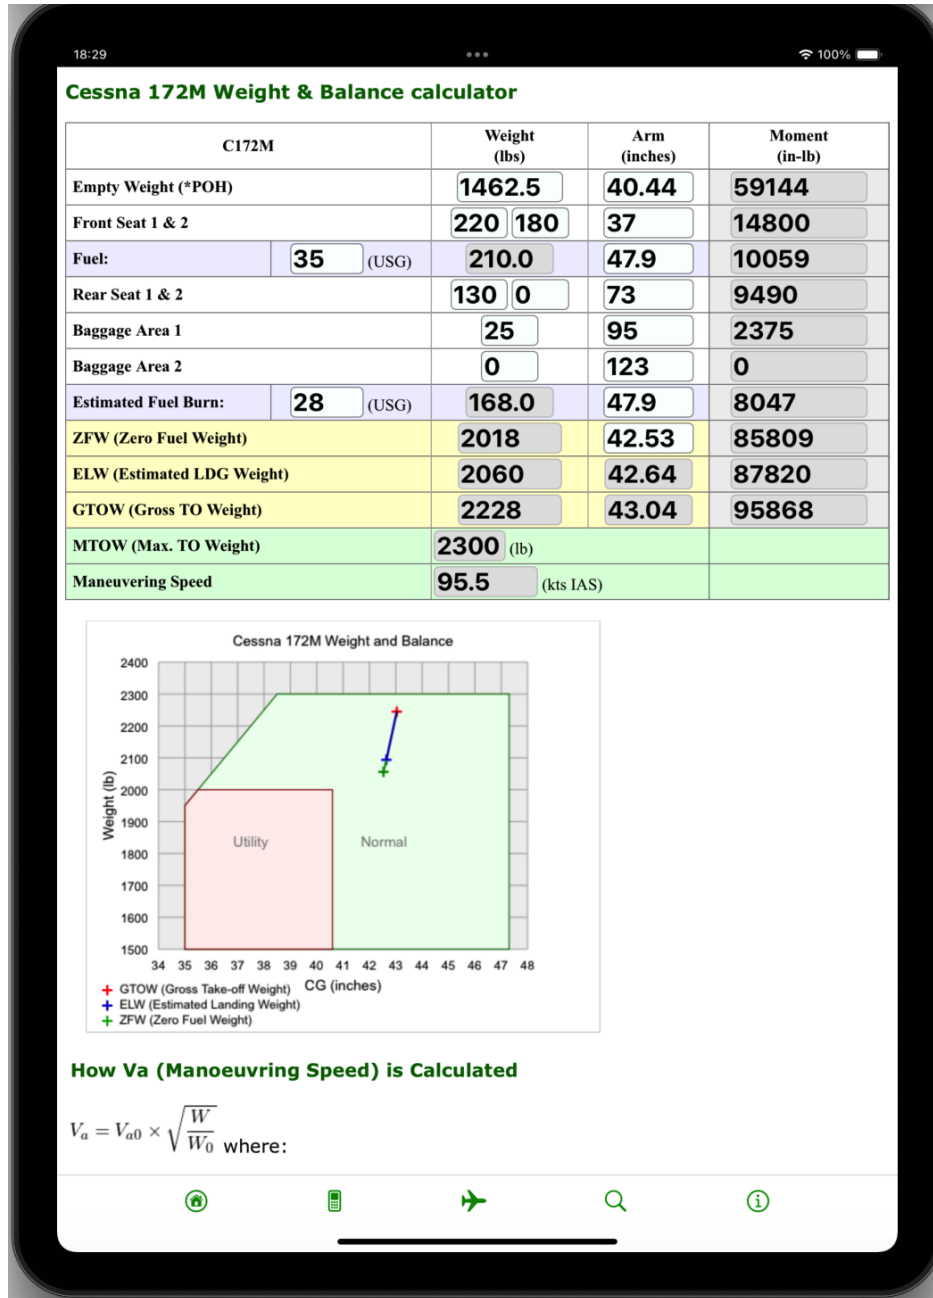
18:29 ••• 100%

Cessna 172M Weight & Balance calculator

| C172M | | Weight (lbs) | Arm (inches) | Moment (in-lb) |
|---|---|---|---|---|
| Empty Weight (*POH) | | 1462.5 | 40.44 | 59144 |
| Front Seat 1 & 2 | | 220 180 | 37 | 14800 |
| Fuel: | 35 (USG) | 210.0 | 47.9 | 10059 |
| Rear Seat 1 & 2 | | 130 0 | 73 | 9490 |
| Baggage Area 1 | | 25 | 95 | 2375 |
| Baggage Area 2 | | 0 | 123 | 0 |
| Estimated Fuel Burn: | 28 (USG) | 168.0 | 47.9 | 8047 |
| ZFW (Zero Fuel Weight) | | 2018 | 42.53 | 85809 |
| ELW (Estimated LDG Weight) | | 2060 | 42.64 | 87820 |
| GTOW (Gross TO Weight) | | 2228 | 43.04 | 95868 |
| MTOW (Max. TO Weight) | | 2300 (lb) | | |
| Maneuvering Speed | | 95.5 (kts IAS) | | |

Cessna 172M Weight and Balance

2400
2300
2200
2100
2000
1900
1800
1700
1600
1500
Weight (lb)
Utility
Normal
34 35 36 37 38 39 40 41 42 43 44 45 46 47 48
CG (inches)
+ GTOW (Gross Take-off Weight)
+ ELW (Estimated Landing Weight)
+ ZFW (Zero Fuel Weight)

How Va (Manoeuvring Speed) is Calculated

$V_a = V_{a0} \times \sqrt{\frac{W}{W_0}}$ where: